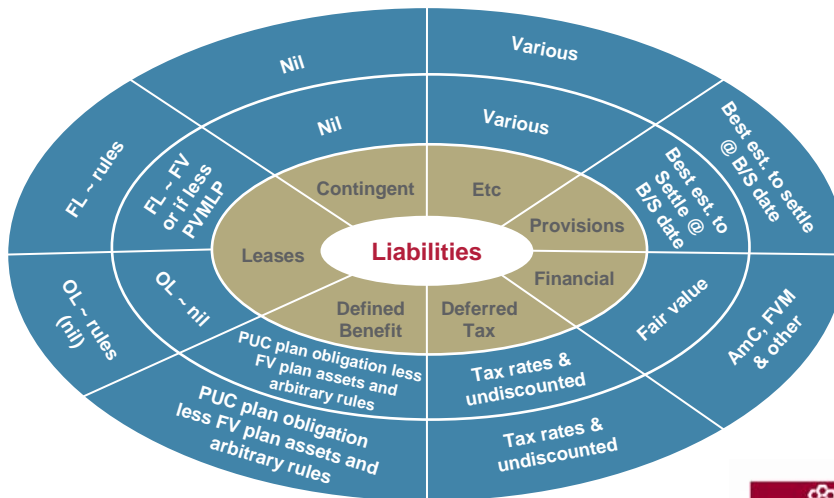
Liabilities

Contingent
Etc
Provisions
Financial
Deferred Tax
Defined Benefit
Leases

Nil
Various
Best est. to Settle @ B/S date
Fair value
Tax rates & undiscounted
PUC plan obligation less FV plan assets and arbitrary rules
OL ~ nil
FL ~ FV or if less PVMLP

Nil
Various
Best est. to settle @ B/S date
AmC, FVM & other
Tax rates & undiscounted
PUC plan obligation less FV plan assets and arbitrary rules
OL ~ rules (nil)
FL ~ rules